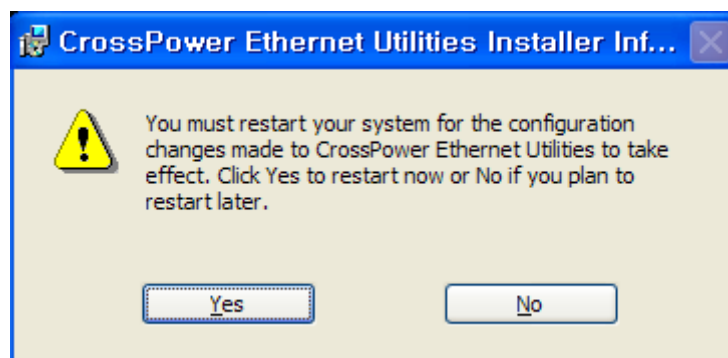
CrossPower Ethernet Utilities Installer Inf...

You must restart your system for the configuration changes made to CrossPower Ethernet Utilities to take effect. Click Yes to restart now or No if you plan to restart later.

Yes

No